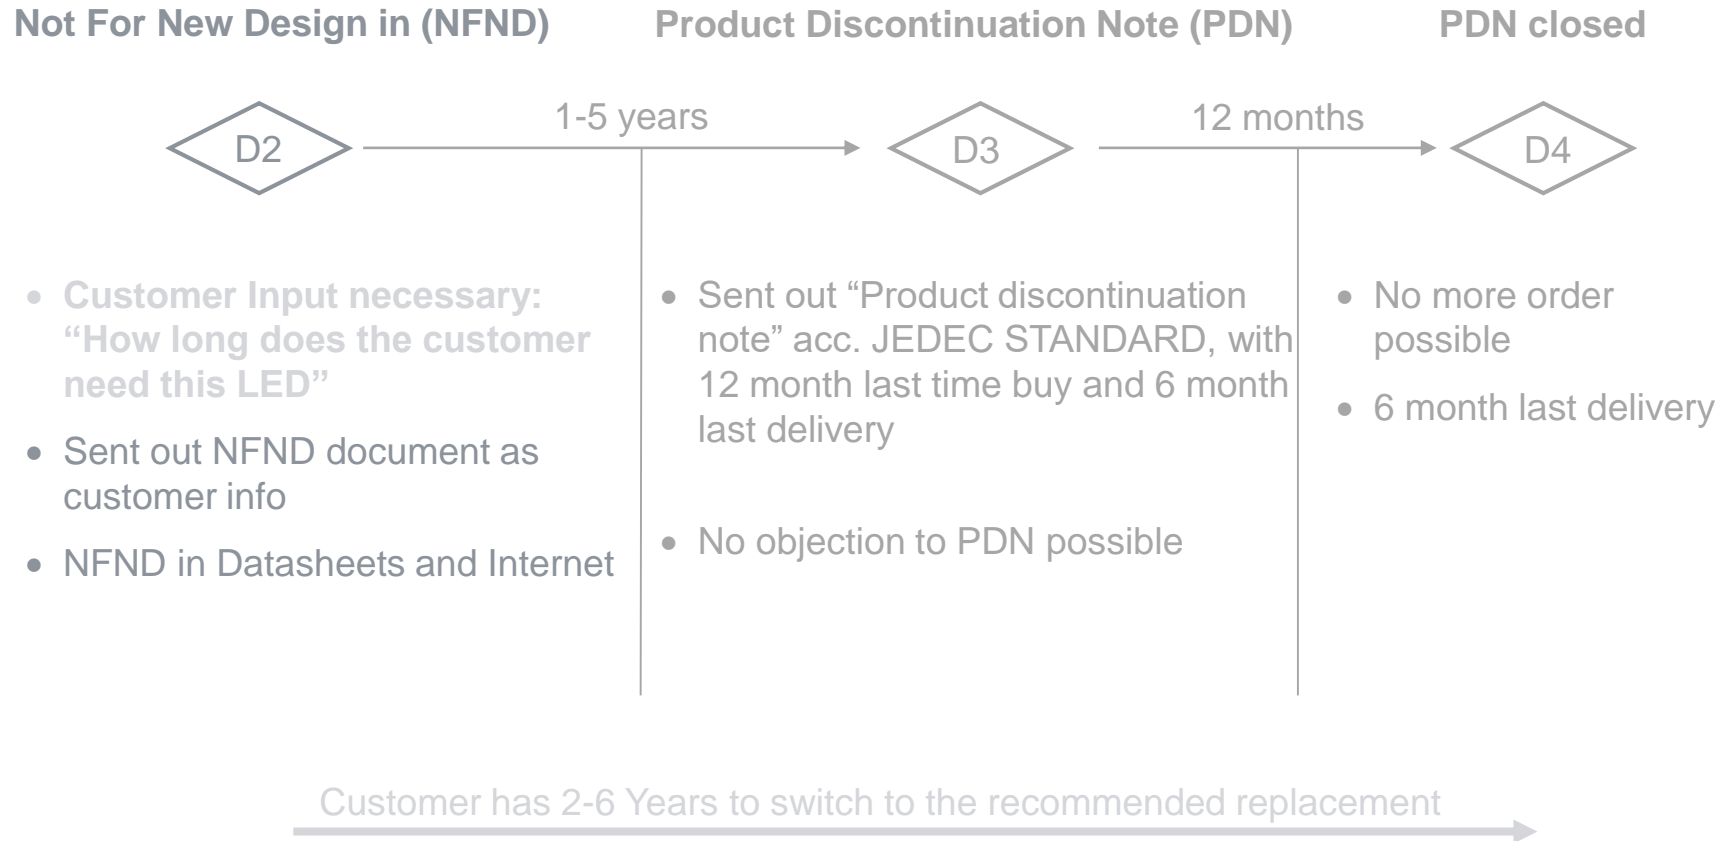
Not For New Design in (NFND)

Product Discontinuation Note (PDN)

PDN closed

D2

1-5 years

D3

12 months

D4

- Customer Input necessary: “How long does the customer need this LED”
- Sent out NFND document as customer info
- NFND in Datasheets and Internet

- Sent out “Product discontinuation note” acc. JEDEC STANDARD, with 12 month last time buy and 6 month last delivery
- No objection to PDN possible

- No more order possible
- 6 month last delivery

Customer has 2-6 Years to switch to the recommended replacement